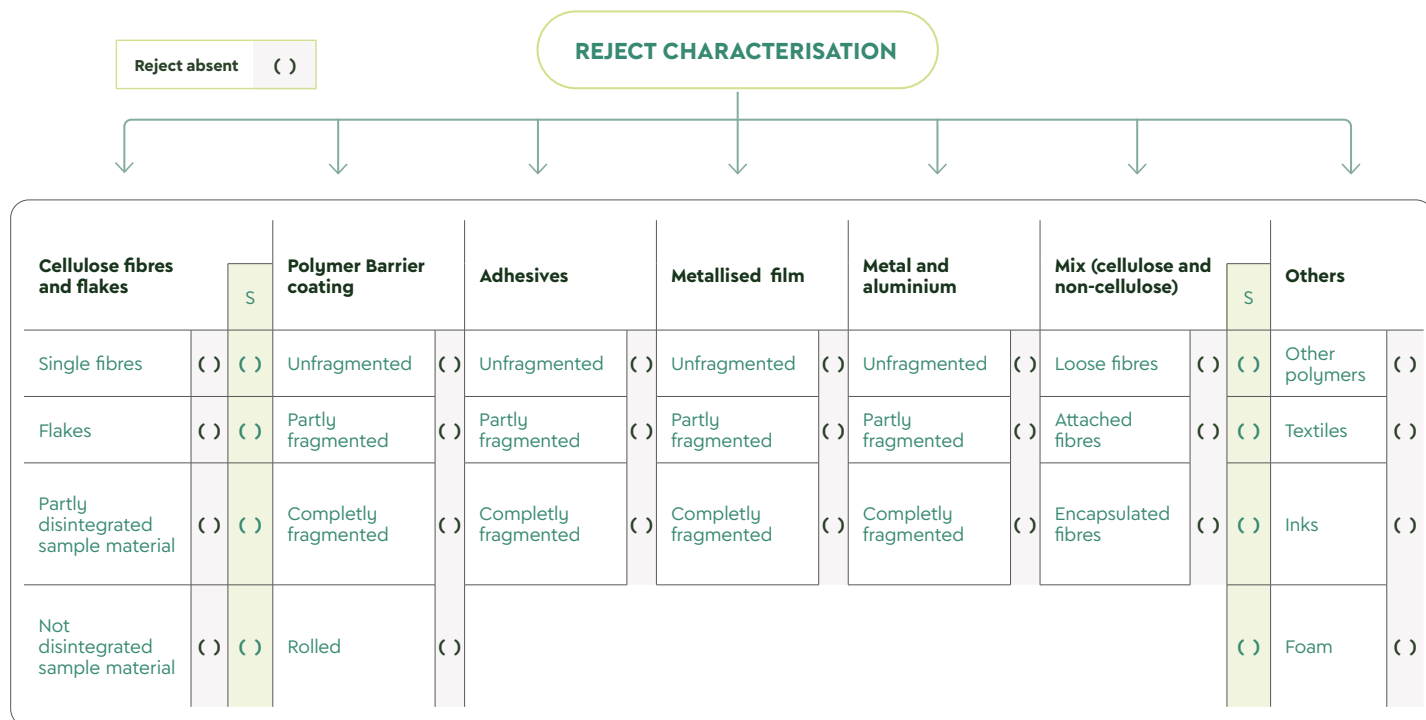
Reject absent ( )

REJECT CHARACTERISATION

| Cellulose fibres and flakes | | S | Polymer Barrier coating | | Adhesives | | Metallised film | | Metal and aluminium | | Mix (cellulose and non-cellulose) | | S | Others | |
|---|---|---|---|---|---|---|---|---|---|---|---|---|---|---|---|
| Single fibres | ( ) | ( ) | Unfragmented | ( ) | Unfragmented | ( ) | Unfragmented | ( ) | Unfragmented | ( ) | Loose fibres | ( ) | ( ) | Other polymers | ( ) |
| Flakes | ( ) | ( ) | Partly fragmented | ( ) | Partly fragmented | ( ) | Partly fragmented | ( ) | Partly fragmented | ( ) | Attached fibres | ( ) | ( ) | Textiles | ( ) |
| Partly disintegrated sample material | ( ) | ( ) | Completly fragmented | ( ) | Completly fragmented | ( ) | Completly fragmented | ( ) | Completly fragmented | ( ) | Encapsulated fibres | ( ) | ( ) | Inks | ( ) |
| Not disintegrated sample material | ( ) | ( ) | Rolled | ( ) | | | | | | | | | ( ) | Foam | ( ) |